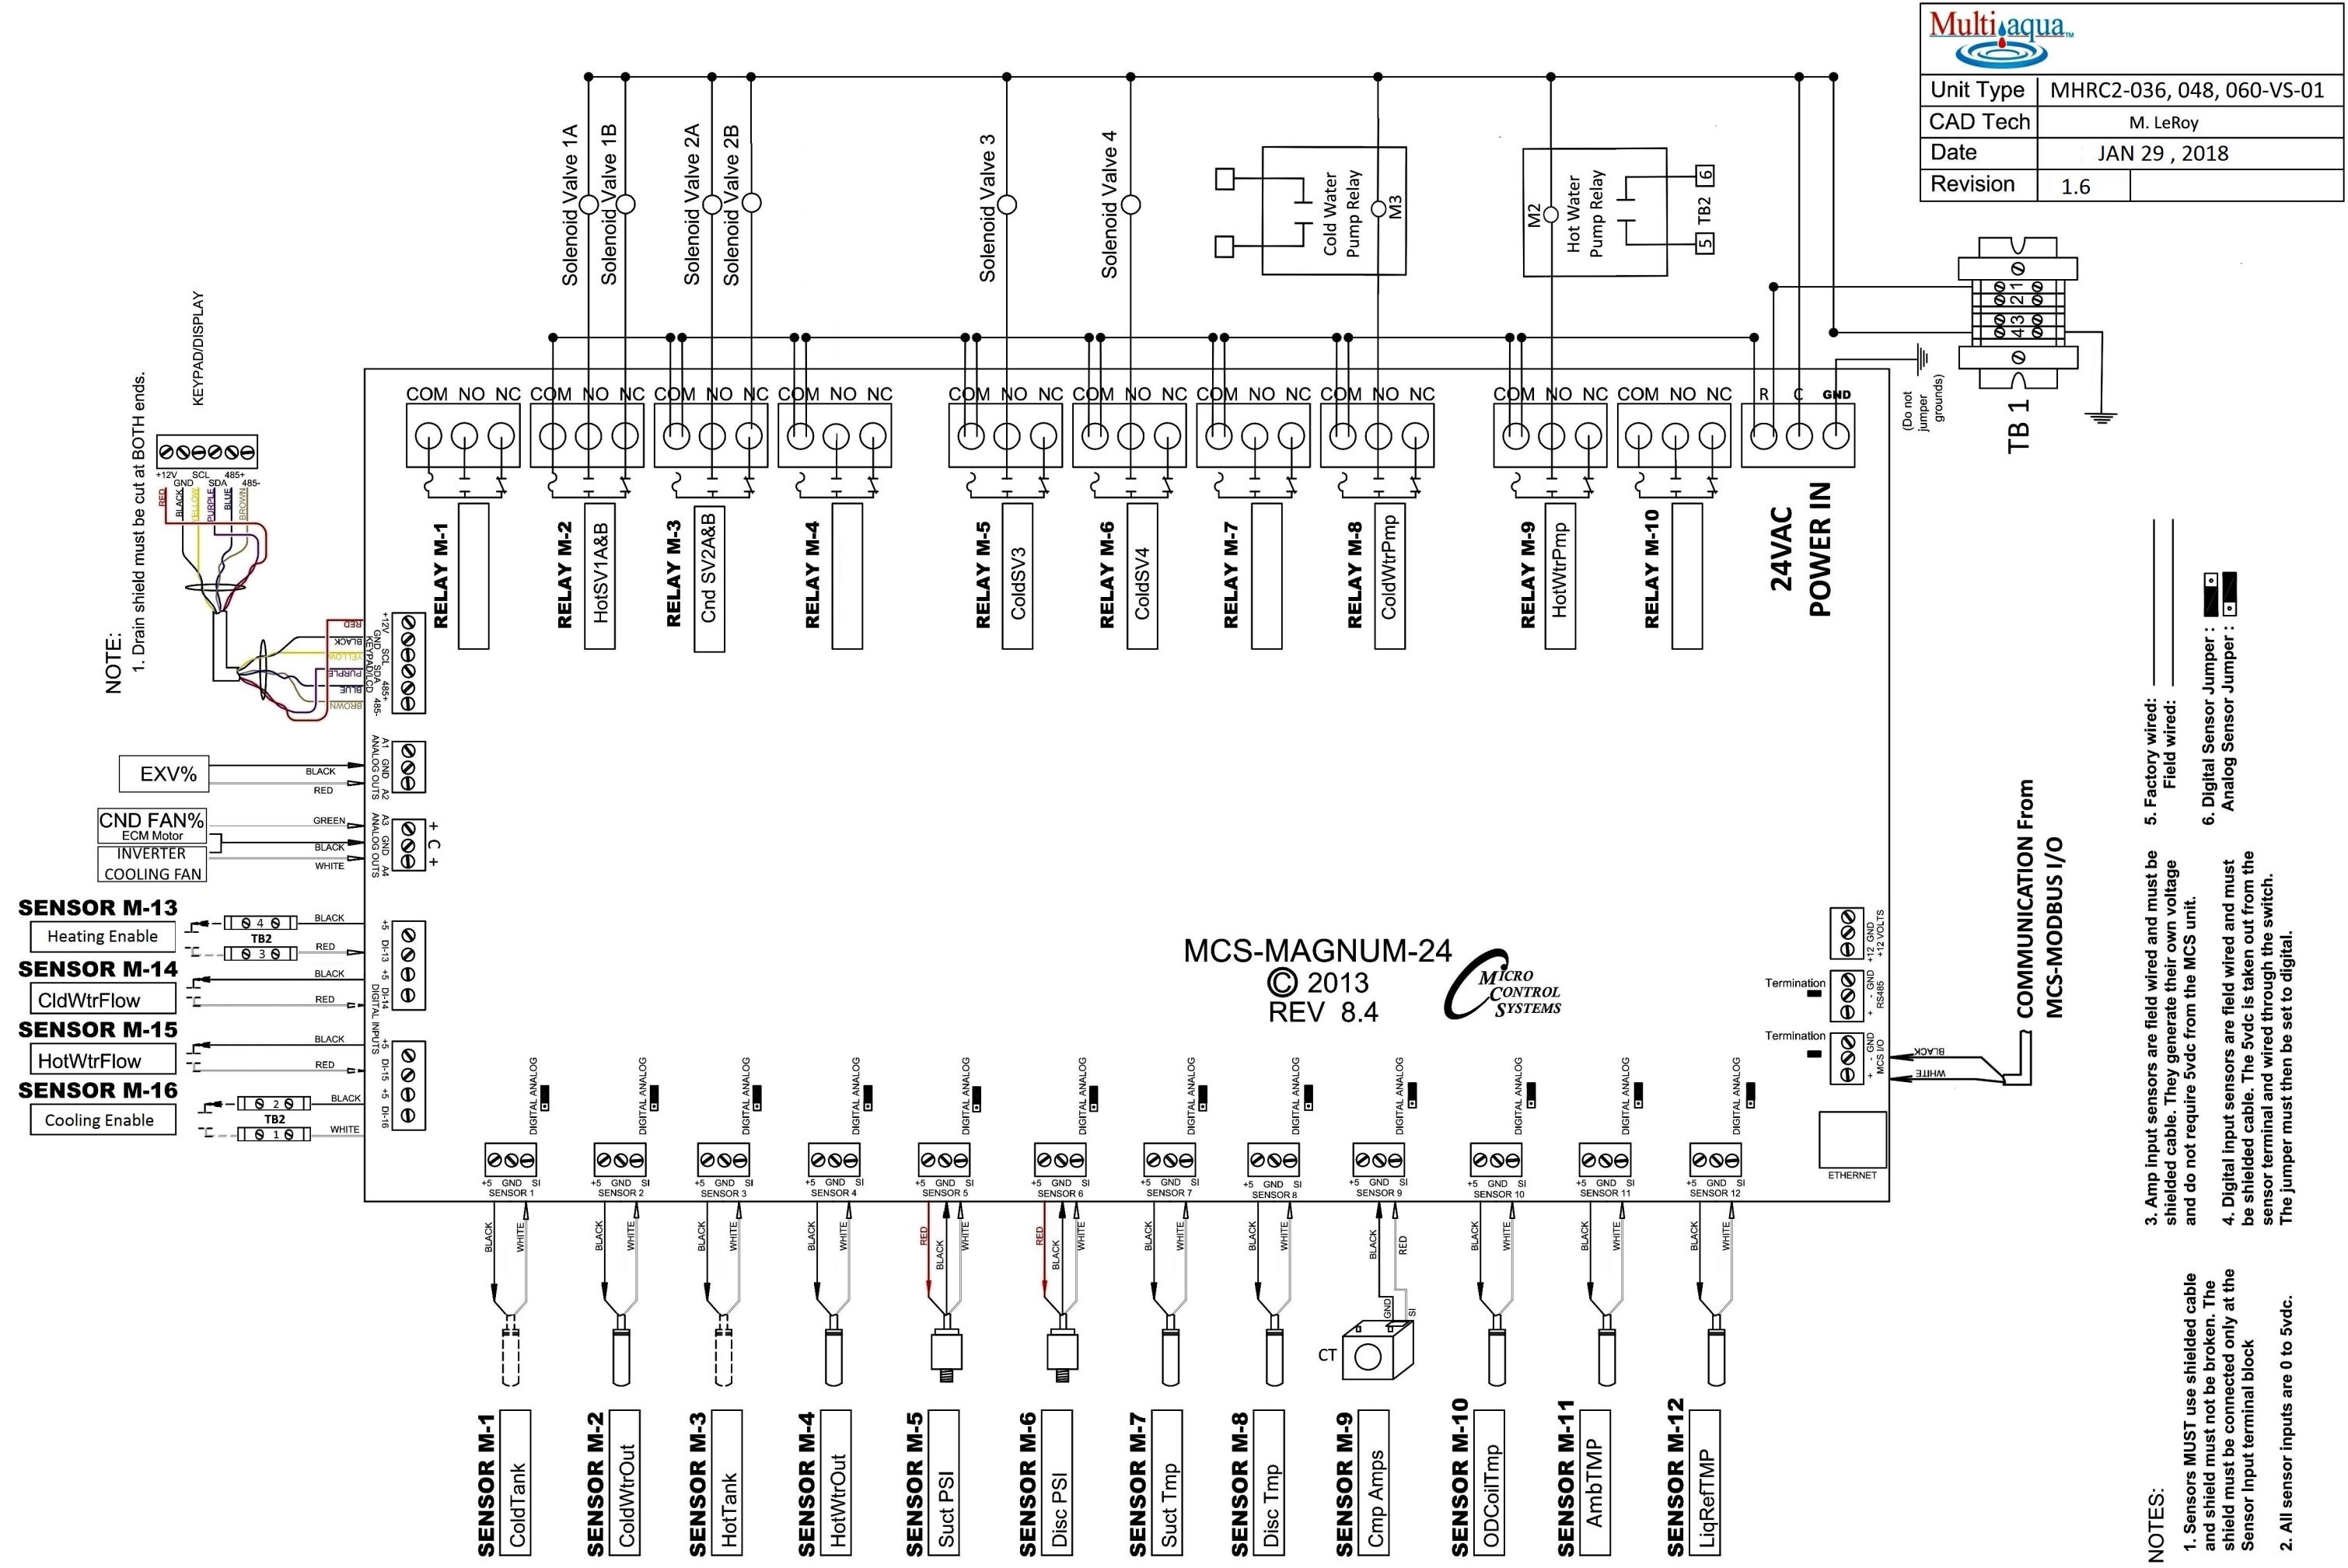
Multiaqua

| Unit Type | MHRC2-036, 048, 060-VS-01 |
|---|---|
| CAD Tech | M. LeRoy |
| Date | JAN 29 , 2018 |
| Revision | 1.6 |

Solenoid Valve 1A
Solenoid Valve 1B
Solenoid Valve 2A
Solenoid Valve 2B
Solenoid Valve 3
Solenoid Valve 4
Cold Water Pump Relay
M3
M2
Hot Water Pump Relay
TB2 6 5

TB 1
1 2 3 4

(Do not jumper grounds)

KEYPAD/DISPLAY
+12V GND SCL SDA 485+ 485-
RED BLACK YELLOW PURPLE BLUE BROWN

NOTE:
1. Drain shield must be cut at BOTH ends.

COM NO NC COM NO NC COM NO NC COM NO NC COM NO NC COM NO NC COM NO NC COM NO NC COM NO NC COM NO NC R C GND

RELAY M-1
RELAY M-2 HotSV1A&B
RELAY M-3 Cnd SV2A&B
RELAY M-4
RELAY M-5 ColdSV3
RELAY M-6 ColdSV4
RELAY M-7
RELAY M-8 ColdWtrPmp
RELAY M-9 HotWtrPmp
RELAY M-10
24VAC POWER IN

+12V GND SCL SDA 485+ 485- KEYPAD/LCD
RED BLACK YELLOW PURPLE BLUE BROWN

EXV%
BLACK
RED
A1 GND A2 ANALOG OUTS

CND FAN%
ECM Motor
INVERTER
COOLING FAN
GREEN
BLACK
WHITE
A3 GND A4 ANALOG OUTS
+ C +

SENSOR M-13
Heating Enable
SENSOR M-14
CldWtrFlow
SENSOR M-15
HotWtrFlow
SENSOR M-16
Cooling Enable
TB2 4 3 2 1
BLACK RED BLACK RED BLACK RED BLACK WHITE
+5 DI-13 +5 DI-14 DIGITAL INPUTS +5 DI-15 +5 DI-16

MCS-MAGNUM-24
© 2013
REV 8.4
MICRO CONTROL SYSTEMS

+12 GND +12 VOLTS
Termination
+ - GND RS485
Termination
+ - GND MCS I/O
BLACK
WHITE
ETHERNET

COMMUNICATION From MCS-MODBUS I/O

DIGITAL ANALOG
+5 GND SI SENSOR 1
+5 GND SI SENSOR 2
+5 GND SI SENSOR 3
+5 GND SI SENSOR 4
+5 GND SI SENSOR 5
+5 GND SI SENSOR 6
+5 GND SI SENSOR 7
+5 GND SI SENSOR 8
+5 GND SI SENSOR 9
+5 GND SI SENSOR 10
+5 GND SI SENSOR 11
+5 GND SI SENSOR 12

BLACK WHITE RED
GND SI
CT

SENSOR M-1 ColdTank
SENSOR M-2 ColdWtrOut
SENSOR M-3 HotTank
SENSOR M-4 HotWtrOut
SENSOR M-5 Suct PSI
SENSOR M-6 Disc PSI
SENSOR M-7 Suct Tmp
SENSOR M-8 Disc Tmp
SENSOR M-9 Cmp Amps
SENSOR M-10 ODCoilTmp
SENSOR M-11 AmbTMP
SENSOR M-12 LiqRefTMP

NOTES:
1. Sensors MUST use shielded cable and shield must not be broken. The shield must be connected only at the Sensor Input terminal block
2. All sensor inputs are 0 to 5vdc.
3. Amp input sensors are field wired and must be shielded cable. They generate their own voltage and do not require 5vdc from the MCS unit.
4. Digital Input sensors are field wired and must be shielded cable. The 5vdc is taken out from the sensor terminal and wired through the switch. The jumper must then be set to digital.
5. Factory wired:
Field wired:
6. Digital Sensor Jumper :
Analog Sensor Jumper :